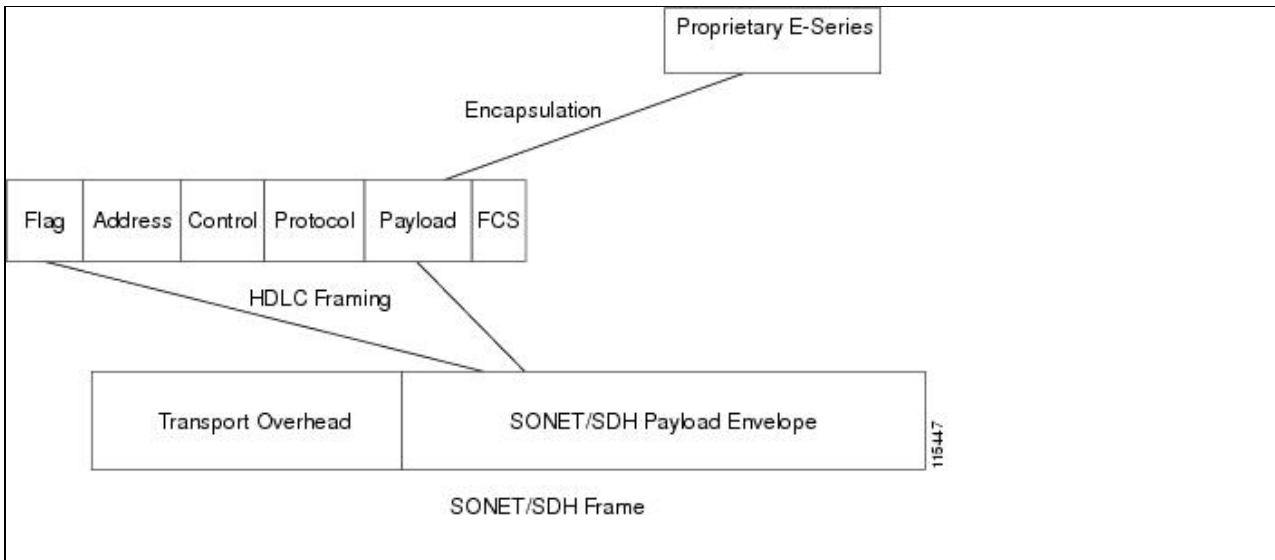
Proprietary E-Series

Encapsulation

| Flag | Address | Control | Protocol | Payload | FCS |
|---|---|---|---|---|---|

HDLC Framing

| Transport Overhead | SONET/SDH Payload Envelope |
|---|---|

115447

SONET/SDH Frame